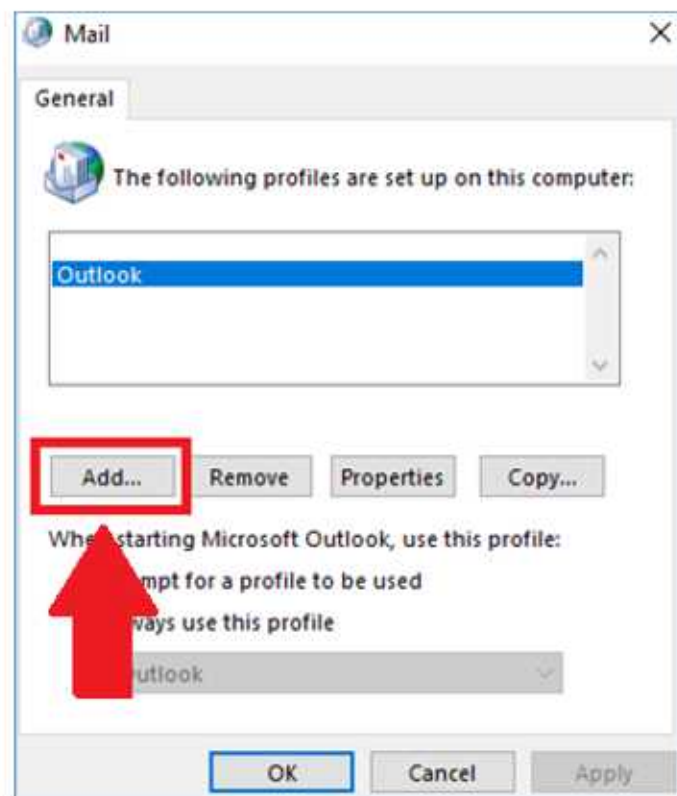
Mail

General

The following profiles are set up on this computer:

Outlook

Add... Remove Properties Copy...

Whe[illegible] starting Microsoft Outlook, use this profile:

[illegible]mpt for a profile to be used

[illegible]ways use this profile

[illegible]utlook

OK Cancel Apply